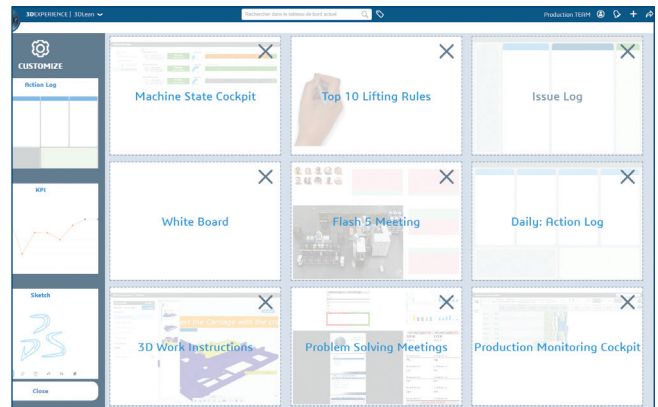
3DEXPERIENCE | 3DLean

Rechercher dans le tableau de bord actuel

Production TEAM

CUSTOMIZE

Action Log

KPI

Sketch

Close

Machine State Cockpit

Top 10 Lifting Rules

Issue Log

White Board

Flash 5 Meeting

Daily: Action Log

3D Work Instructions

Problem Solving Meetings

Production Monitoring Cockpit